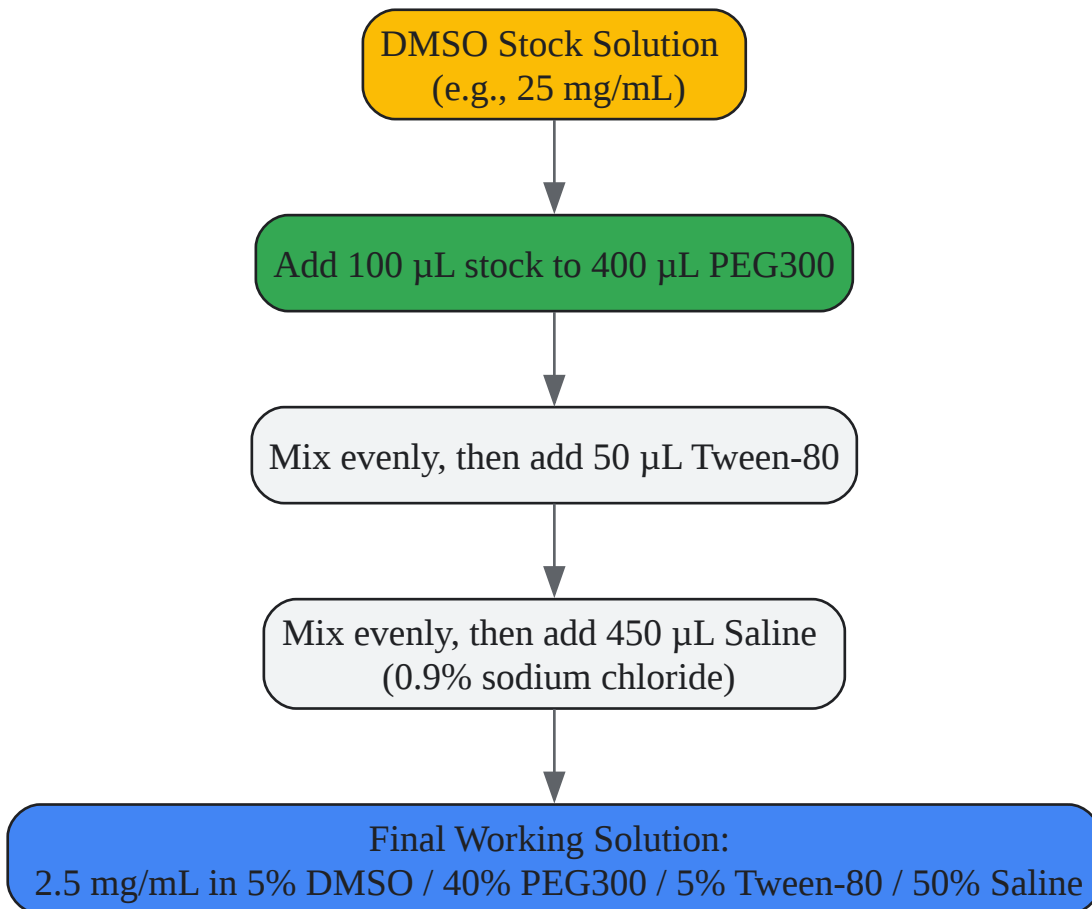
DMSO Stock Solution
(e.g., 25 mg/mL)

Add 100 µL stock to 400 µL PEG300

Mix evenly, then add 50 µL Tween-80

Mix evenly, then add 450 µL Saline
(0.9% sodium chloride)

Final Working Solution:
2.5 mg/mL in 5% DMSO / 40% PEG300 / 5% Tween-80 / 50% Saline